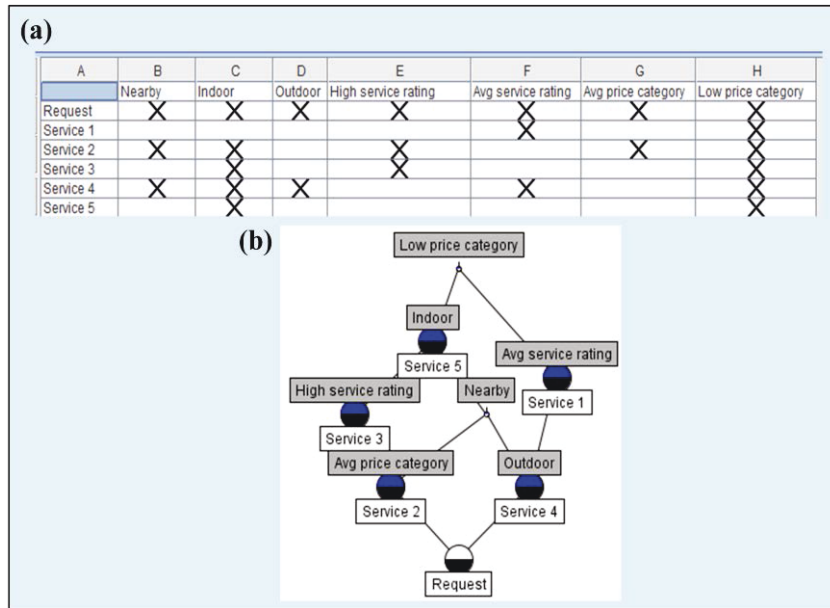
(a)

| A | B | C | D | E | F | G | H |
|---|---|---|---|---|---|---|---|
| | Nearby | Indoor | Outdoor | High service rating | Avg service rating | Avg price category | Low price category |
| Request | X | X | X | X | X | X | X |
| Service 1 | | | | | X | | X |
| Service 2 | X | X | | X | | X | X |
| Service 3 | | X | | X | | | X |
| Service 4 | X | X | X | | X | | X |
| Service 5 | | X | | | | | X |

(b)

Low price category
Indoor
Service 5
Avg service rating
Service 1
High service rating
Nearby
Service 3
Avg price category
Outdoor
Service 2
Service 4
Request